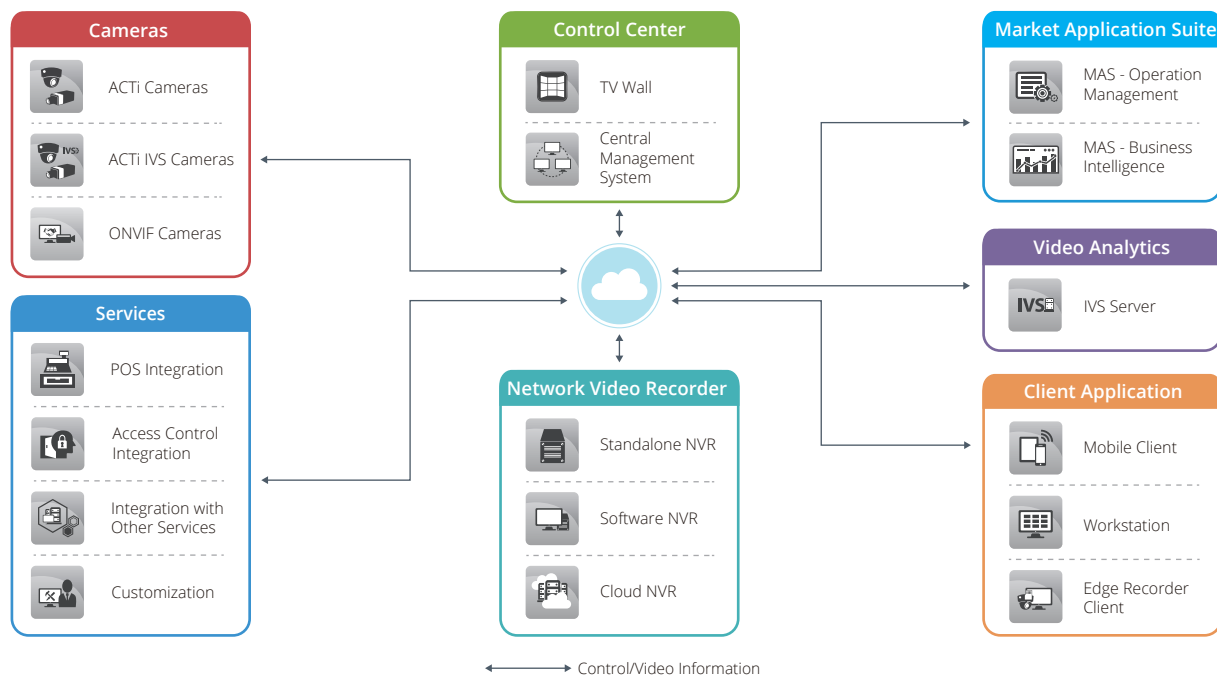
Cameras

ACTi Cameras

IVS

ACTi IVS Cameras

ONVIF Cameras

Control Center

TV Wall

Central Management System

Market Application Suite

MAS - Operation Management

MAS - Business Intelligence

Video Analytics

IVS

IVS Server

Services

POS Integration

Access Control Integration

Integration with Other Services

Customization

Network Video Recorder

Standalone NVR

Software NVR

Cloud NVR

Client Application

Mobile Client

Workstation

Edge Recorder Client

Control/Video Information